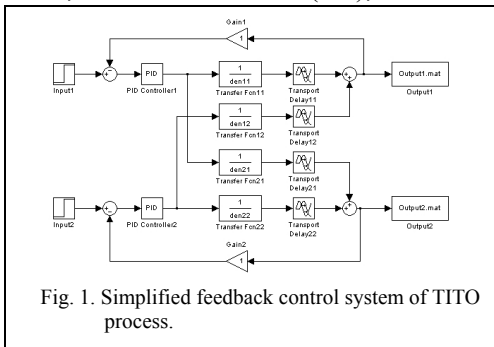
Gain1

1

Input1

PID

PID Controller1

1
den11
Transfer Fcn11

Transport Delay11

Output1.mat
Output1

1
den12
Transfer Fcn12

Transport Delay12

1
den21
Transfer Fcn21

Transport Delay21

Input2

PID

PID Controller2

1
den22
Transfer Fcn22

Transport Delay22

Output2.mat
Output2

1

Gain2

Fig. 1. Simplified feedback control system of TITO process.